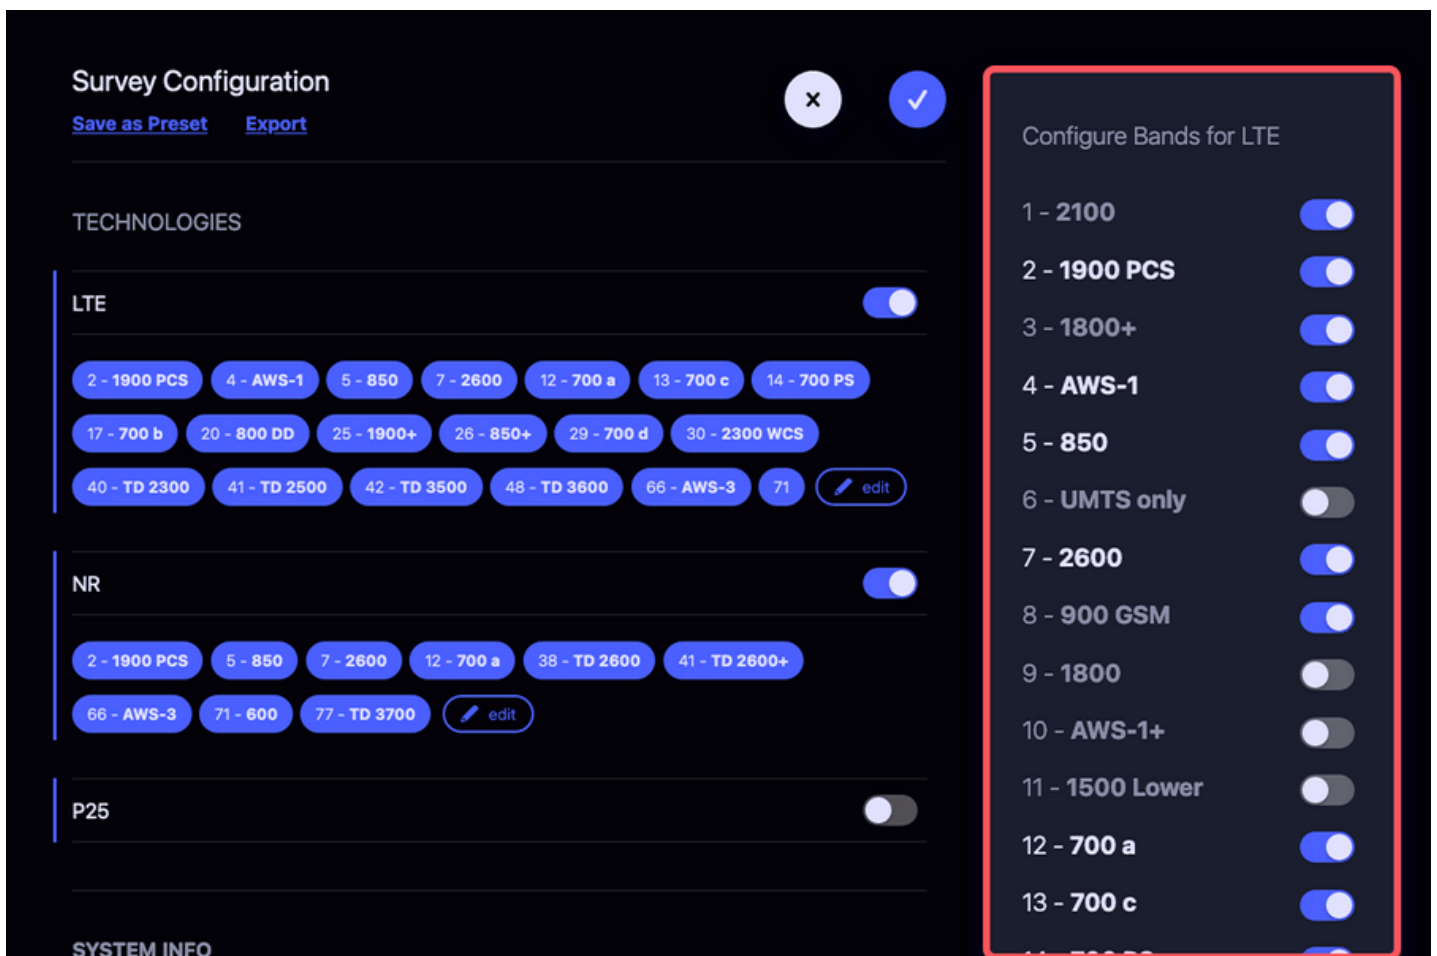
Survey Configuration
Save as Preset Export

×

✓

TECHNOLOGIES

LTE

2 - 1900 PCS
4 - AWS-1
5 - 850
7 - 2600
12 - 700 a
13 - 700 c
14 - 700 PS
17 - 700 b
20 - 800 DD
25 - 1900+
26 - 850+
29 - 700 d
30 - 2300 WCS
40 - TD 2300
41 - TD 2500
42 - TD 3500
48 - TD 3600
66 - AWS-3
71
edit

NR

2 - 1900 PCS
5 - 850
7 - 2600
12 - 700 a
38 - TD 2600
41 - TD 2600+
66 - AWS-3
71 - 600
77 - TD 3700
edit

P25

SYSTEM INFO

Configure Bands for LTE

1 - 2100
2 - 1900 PCS
3 - 1800+
4 - AWS-1
5 - 850
6 - UMTS only
7 - 2600
8 - 900 GSM
9 - 1800
10 - AWS-1+
11 - 1500 Lower
12 - 700 a
13 - 700 c
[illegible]